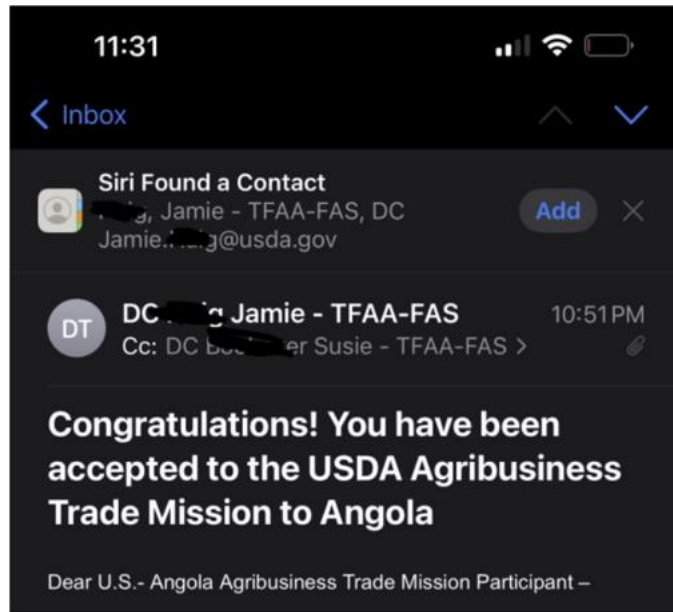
11:31

Inbox

Siri Found a Contact
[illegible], Jamie - TFAA-FAS, DC
Jamie.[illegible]g@usda.gov

Add

DT

DC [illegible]g Jamie - TFAA-FAS
10:51PM
Cc: DC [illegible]er Susie - TFAA-FAS >

Congratulations! You have been accepted to the USDA Agribusiness Trade Mission to Angola

Dear U.S.- Angola Agribusiness Trade Mission Participant –